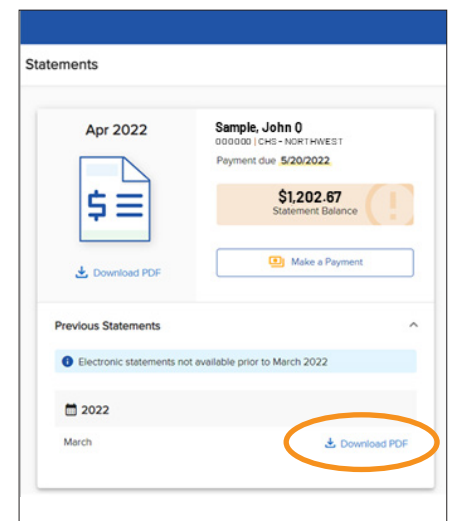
Statements

Apr 2022

Download PDF

Sample, John Q
000000 | CHS - NORTHWEST
Payment due 5/20/2022

$1,202.67
Statement Balance

Make a Payment

Previous Statements

Electronic statements not available prior to March 2022

2022

March

Download PDF